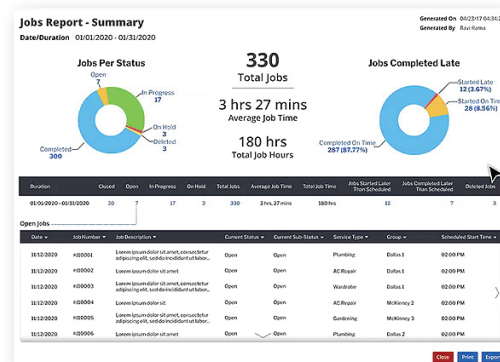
Jobs Report - Summary

Date/Duration 01/01/2020 - 01/31/2020

Generated On 04/23/17 04:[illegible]
Generated By Ravi Ranka

Jobs Per Status

Open 7
In Progress 17
On Hold 3
Deleted 3
Completed 300

330
Total Jobs

3 hrs 27 mins
Average Job Time

180 hrs
Total Job Hours

Jobs Completed Late

Started Late 12 (3.67%)
Started On Time 28 (8.56%)
Completed On Time 287 (87.77%)

| Duration | Closed | Open | In Progress | On Hold | Total Jobs | Average Job Time | Total Job Time | Jobs Started Later Than Scheduled | Jobs Completed Later Than Scheduled | Deleted Jobs |
|---|---|---|---|---|---|---|---|---|---|---|
| 01/01/2020 - 01/31/2020 | 30 | 7 | 17 | 3 | 330 | 3 hrs, 27 mins | 180 hrs | 12 | 7 | 3 |

Open Jobs

| Date | Job Number | Job Description | Current Status | Current Sub-Status | Service Type | Group | Scheduled Start Time |
|---|---|---|---|---|---|---|---|
| 11/12/2020 | #J0001 | Lorem ipsum dolor sit amet, consectetur adipiscing elit, sed do incididunt labore... | Open | Open | Plumbing | Dallas 1 | 02:00 PM |
| 11/12/2020 | #J0002 | Lorem ipsum dolor sit amet, consectetur adipiscing elit, sed do incididunt labore... | Open | Open | AC Repair | Dallas 1 | 02:00 PM |
| 11/12/2020 | #J0003 | Lorem ipsum dolor sit amet, consectetur adipiscing elit, sed do incididunt labore... | Open | Open | Wardrobe | Dallas 1 | 02:00 PM |
| 11/12/2020 | #J0004 | Lorem ipsum dolor sit amet | Open | Open | AC Repair | McKinney 2 | 02:00 PM |
| 11/12/2020 | #J0005 | Lorem ipsum dolor sit amet, consectetur adipiscing elit, sed do incididunt labore... | Open | Open | Gardening | McKinney 2 | 02:00 PM |
| 11/12/2020 | #J0006 | Lorem ipsum dolor sit amet, consectetur adipiscing elit, sed do incididunt labore... | Open | Open | Plumbing | Dallas 1 | 02:00 PM |

Close Print Expo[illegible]